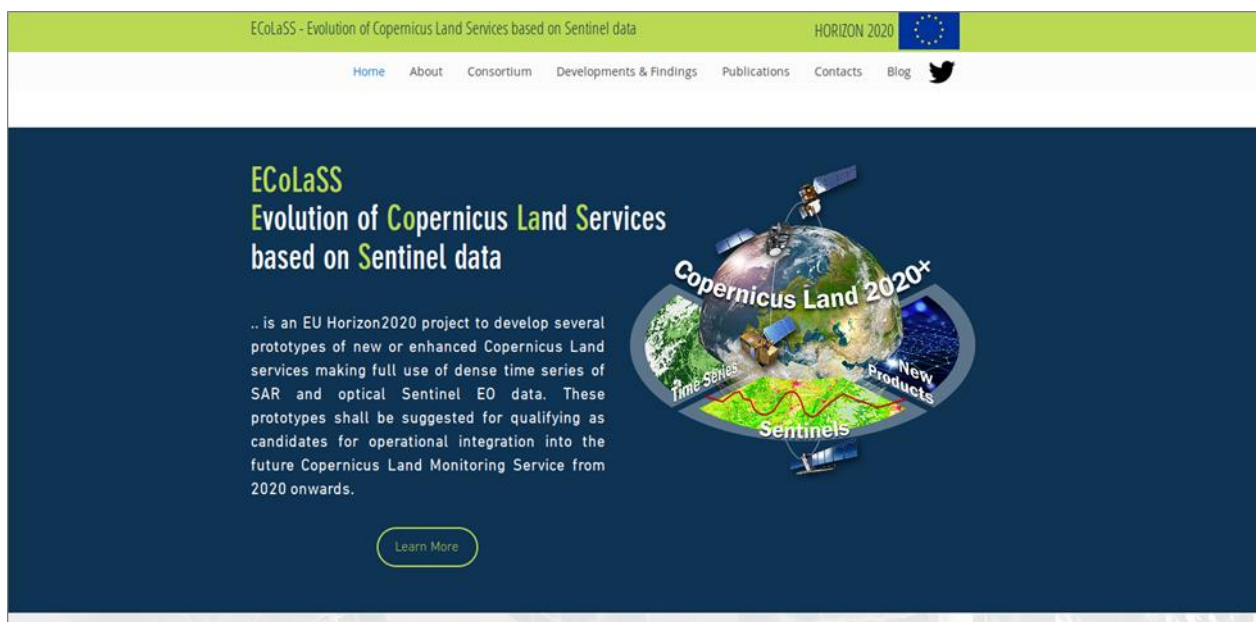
ECoLaSS - Evolution of Copernicus Land Services based on Sentinel data

HORIZON 2020

Home About Consortium Developments & Findings Publications Contacts Blog

ECoLaSS
Evolution of Copernicus Land Services based on Sentinel data

.. is an EU Horizon2020 project to develop several prototypes of new or enhanced Copernicus Land services making full use of dense time series of SAR and optical Sentinel EO data. These prototypes shall be suggested for qualifying as candidates for operational integration into the future Copernicus Land Monitoring Service from 2020 onwards.

Learn More

Copernicus Land 2020+

Time Series

New Products

Sentinels